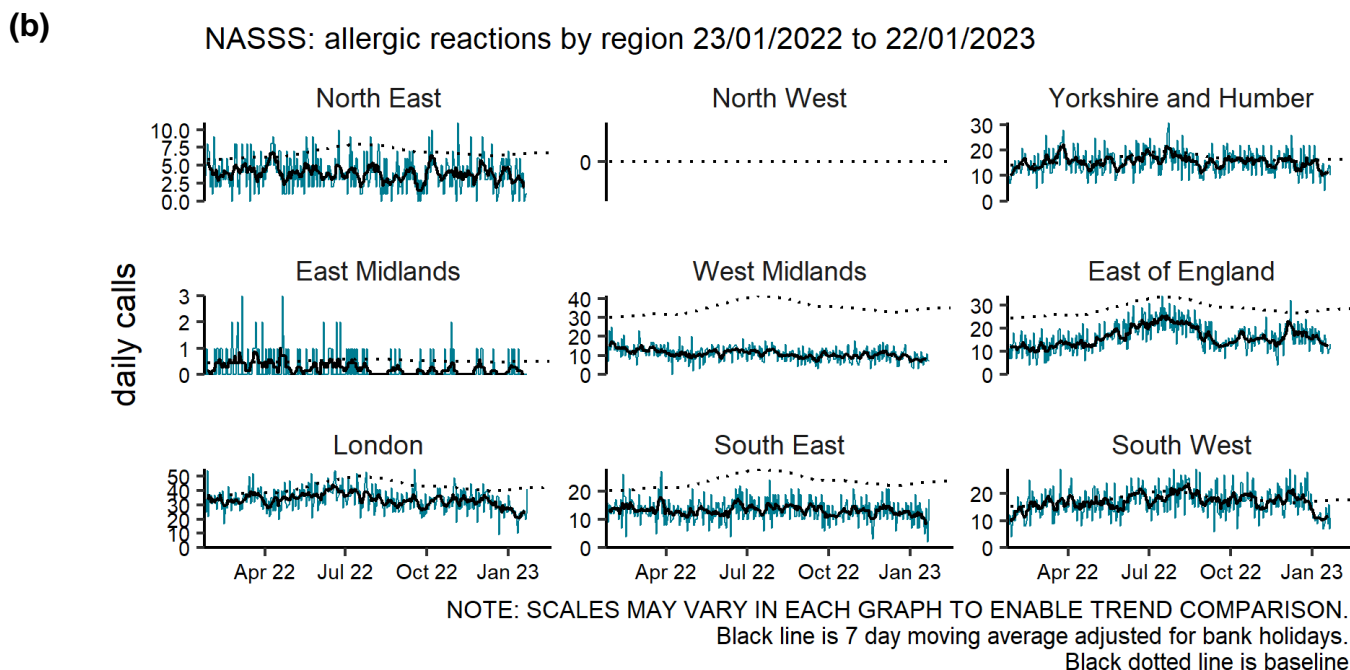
(b)

NASSS: allergic reactions by region 23/01/2022 to 22/01/2023

North East

10.0
7.5
5.0
2.5
0.0

North West

0

Yorkshire and Humber

30
20
10
0

daily calls

East Midlands

3
2
1
0

West Midlands

40
30
20
10
0

East of England

30
20
10
0

London

50
40
30
20
10
0

Apr 22 Jul 22 Oct 22 Jan 23

South East

20
10
0

Apr 22 Jul 22 Oct 22 Jan 23

South West

20
10
0

Apr 22 Jul 22 Oct 22 Jan 23

NOTE: SCALES MAY VARY IN EACH GRAPH TO ENABLE TREND COMPARISON.
Black line is 7 day moving average adjusted for bank holidays.
Black dotted line is baseline